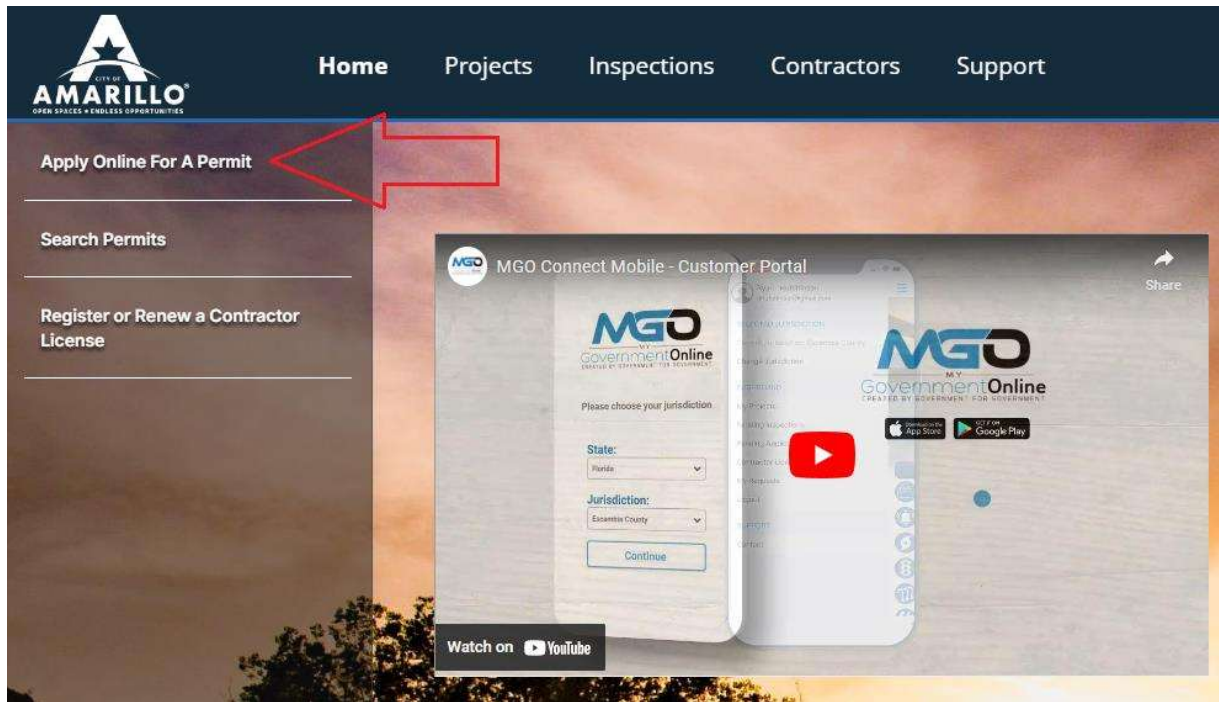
CITY OF AMARILLO
OPEN SPACES • ENDLESS OPPORTUNITIES

Home Projects Inspections Contractors Support

Apply Online For A Permit

Search Permits

Register or Renew a Contractor License

MGO Connect Mobile - Customer Portal

Share

MGO MY GovernmentOnline CREATED BY GOVERNMENT FOR GOVERNMENT

Please choose your jurisdiction

State:
Florida

Jurisdiction:
Escambia County

Continue

MGO MY GovernmentOnline CREATED BY GOVERNMENT FOR GOVERNMENT

App Store

Google Play

Watch on YouTube